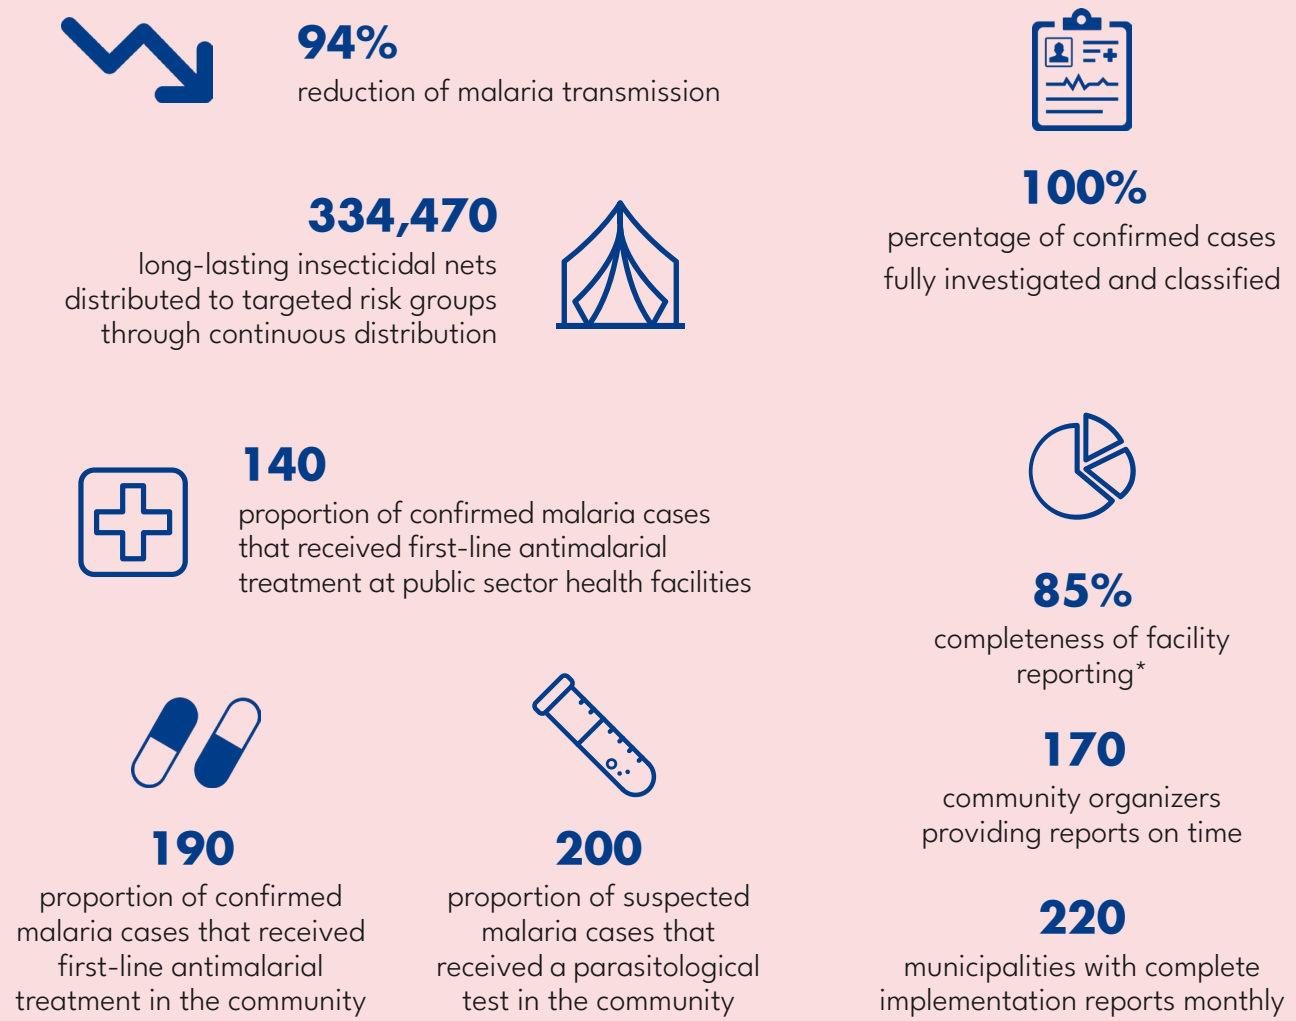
94%
reduction of malaria transmission

100%
percentage of confirmed cases fully investigated and classified

334,470
long-lasting insecticidal nets distributed to targeted risk groups through continuous distribution

140
proportion of confirmed malaria cases that received first-line antimalarial treatment at public sector health facilities

85%
completeness of facility reporting*

170
community organizers providing reports on time

190
proportion of confirmed malaria cases that received first-line antimalarial treatment in the community

200
proportion of suspected malaria cases that received a parasitological test in the community

220
municipalities with complete implementation reports monthly